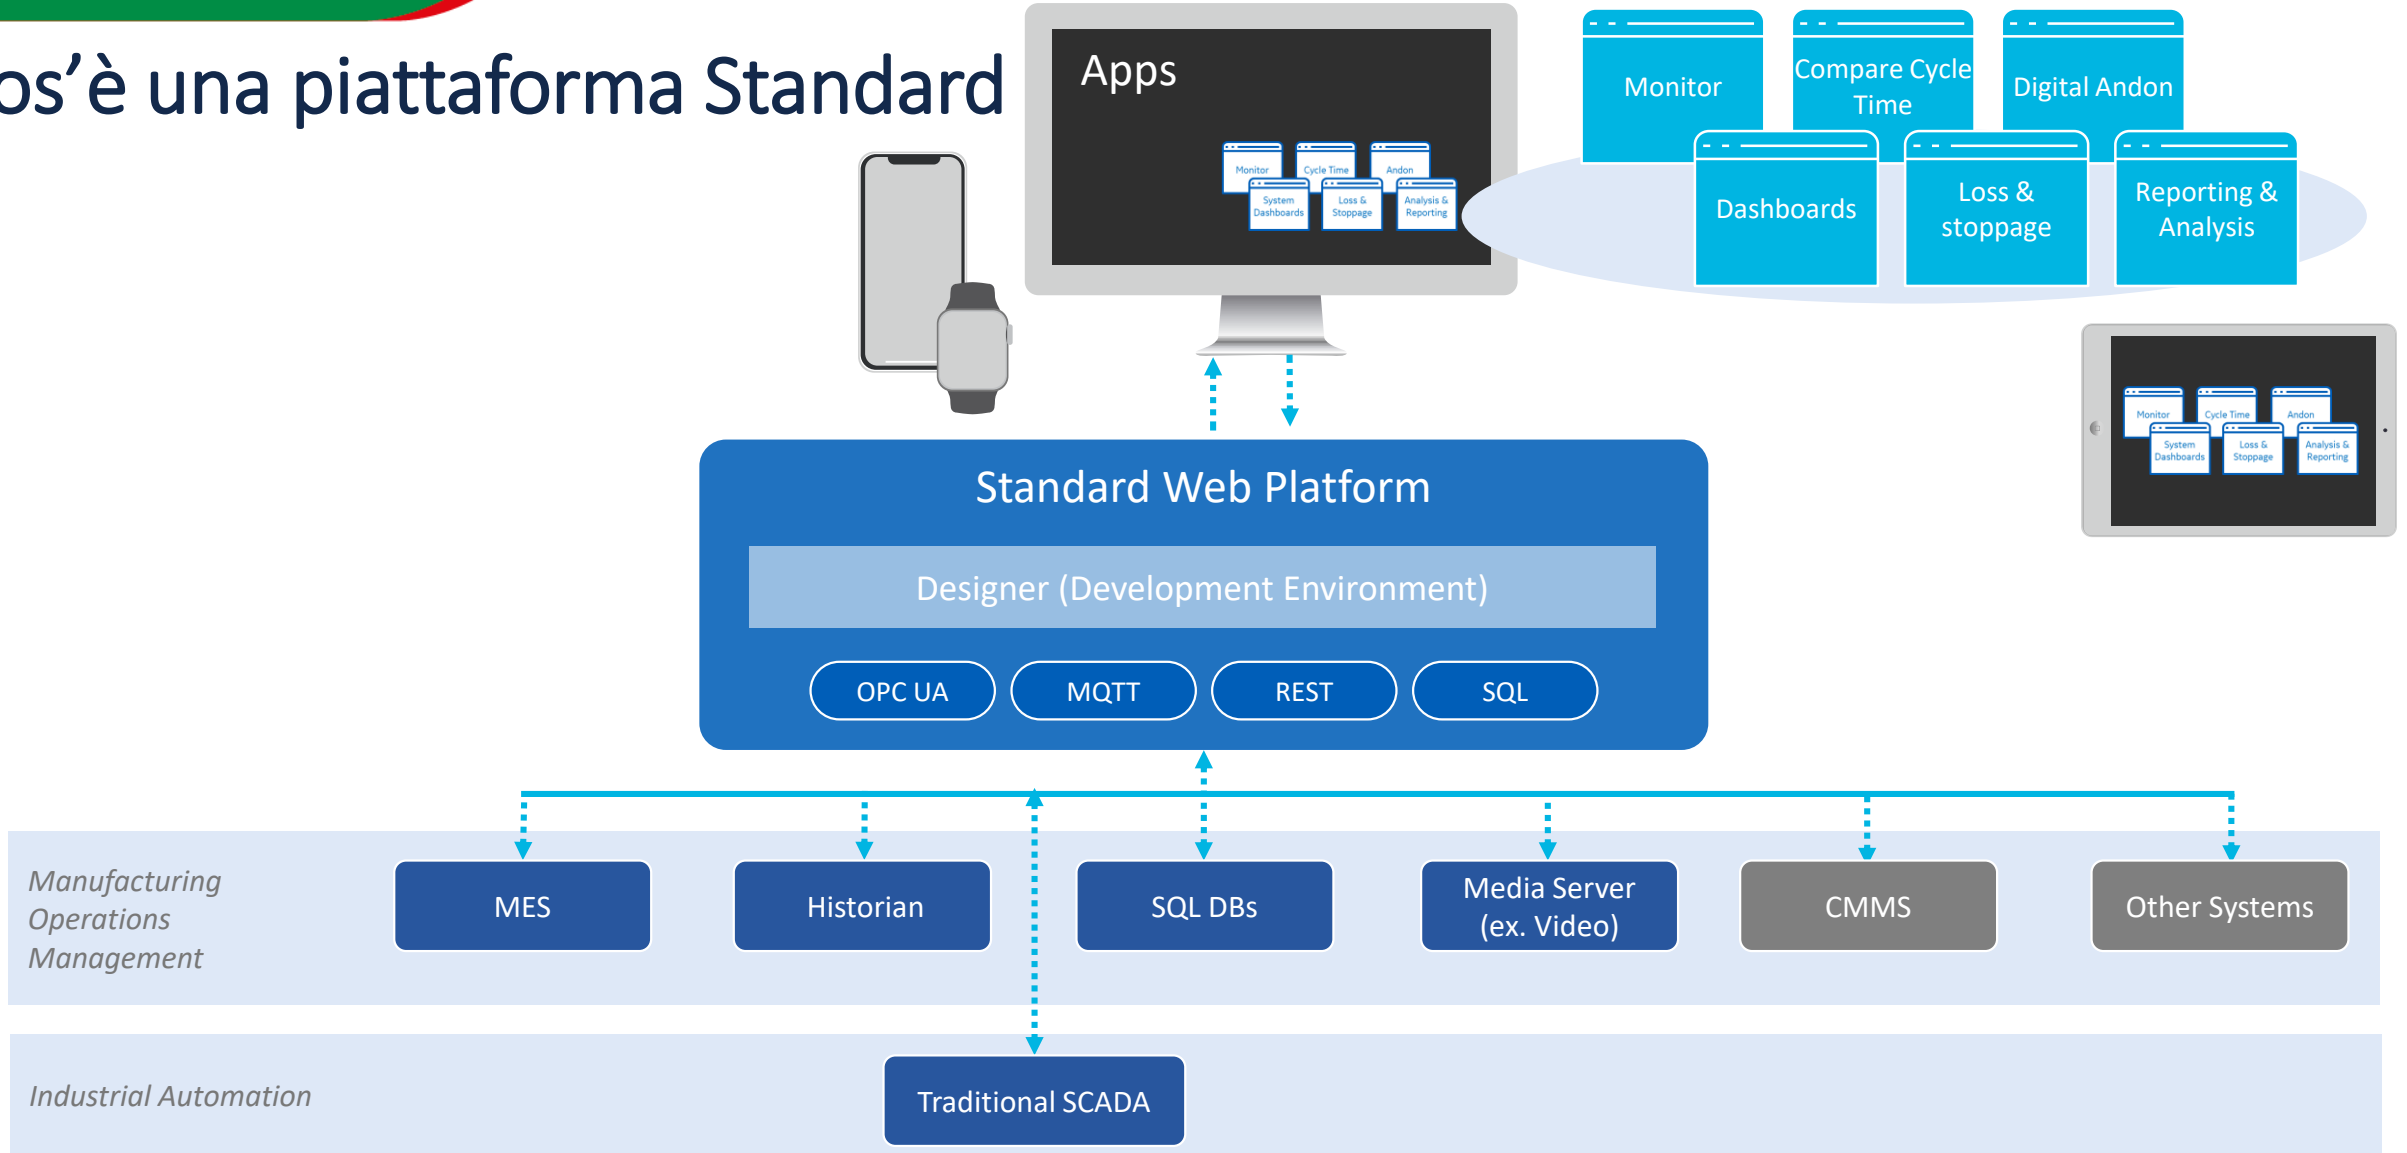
os’è una piattaforma Standard

Apps

Monitor
Cycle Time
Andon
System Dashboards
Loss & Stoppage
Analysis & Reporting

Monitor
Compare Cycle Time
Digital Andon
Dashboards
Loss & stoppage
Reporting & Analysis

Monitor
Cycle Time
Andon
System Dashboards
Loss & Stoppage
Analysis & Reporting

Standard Web Platform

Designer (Development Environment)

OPC UA
MQTT
REST
SQL

Manufacturing Operations Management

MES
Historian
SQL DBs
Media Server (ex. Video)
CMMS
Other Systems

Industrial Automation

Traditional SCADA